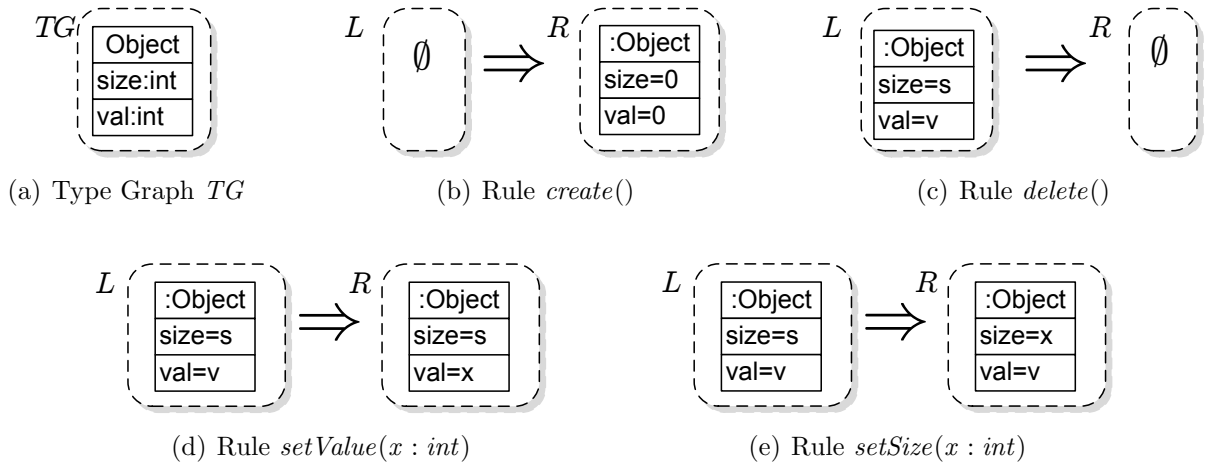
$TG$ Object size:int val:int

(a) Type Graph $TG$

$L$ $\emptyset$ $\Rightarrow$ $R$ :Object size=0 val=0

(b) Rule $create()$

$L$ :Object size=s val=v $\Rightarrow$ $R$ $\emptyset$

(c) Rule $delete()$

$L$ :Object size=s val=v $\Rightarrow$ $R$ :Object size=s val=x

(d) Rule $setValue(x : int)$

$L$ :Object size=s val=v $\Rightarrow$ $R$ :Object size=x val=v

(e) Rule $setSize(x : int)$